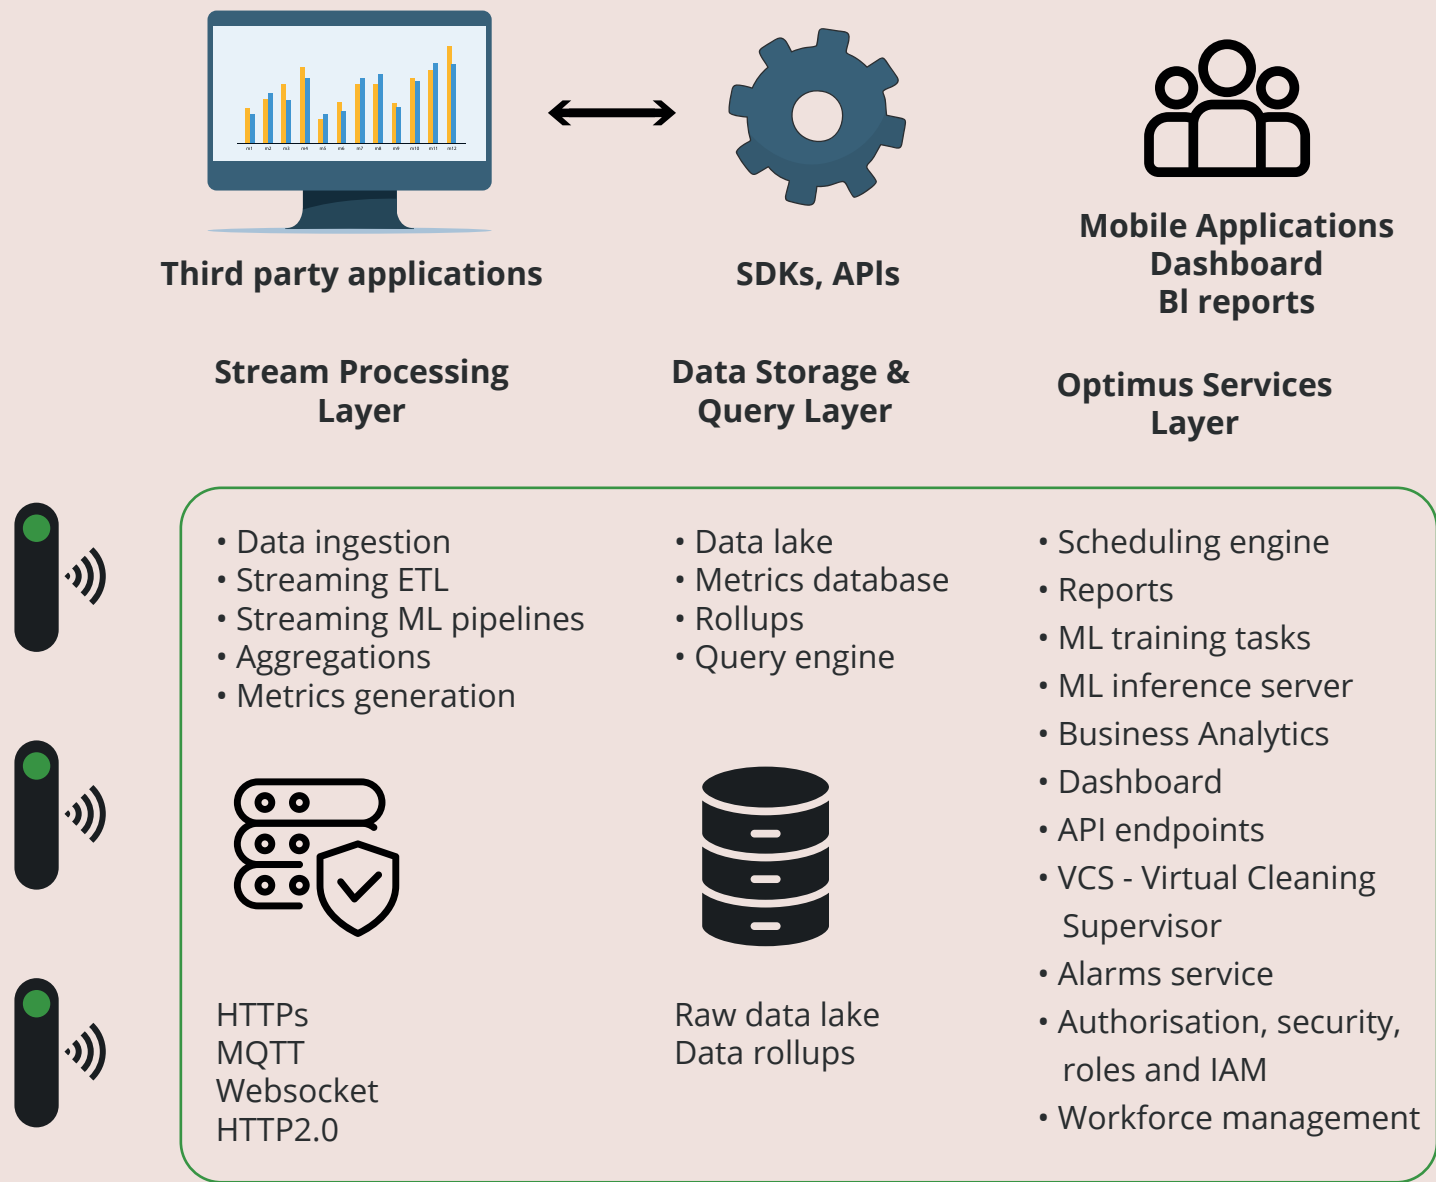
Third party applications

SDKs, APIs

Mobile Applications
Dashboard
BI reports

Stream Processing Layer

Data Storage & Query Layer

Optimus Services Layer

• Data ingestion
• Streaming ETL
• Streaming ML pipelines
• Aggregations
• Metrics generation

HTTPs
MQTT
Websocket
HTTP2.0

• Data lake
• Metrics database
• Rollups
• Query engine

Raw data lake
Data rollups

• Scheduling engine
• Reports
• ML training tasks
• ML inference server
• Business Analytics
• Dashboard
• API endpoints
• VCS - Virtual Cleaning Supervisor
• Alarms service
• Authorisation, security, roles and IAM
• Workforce management